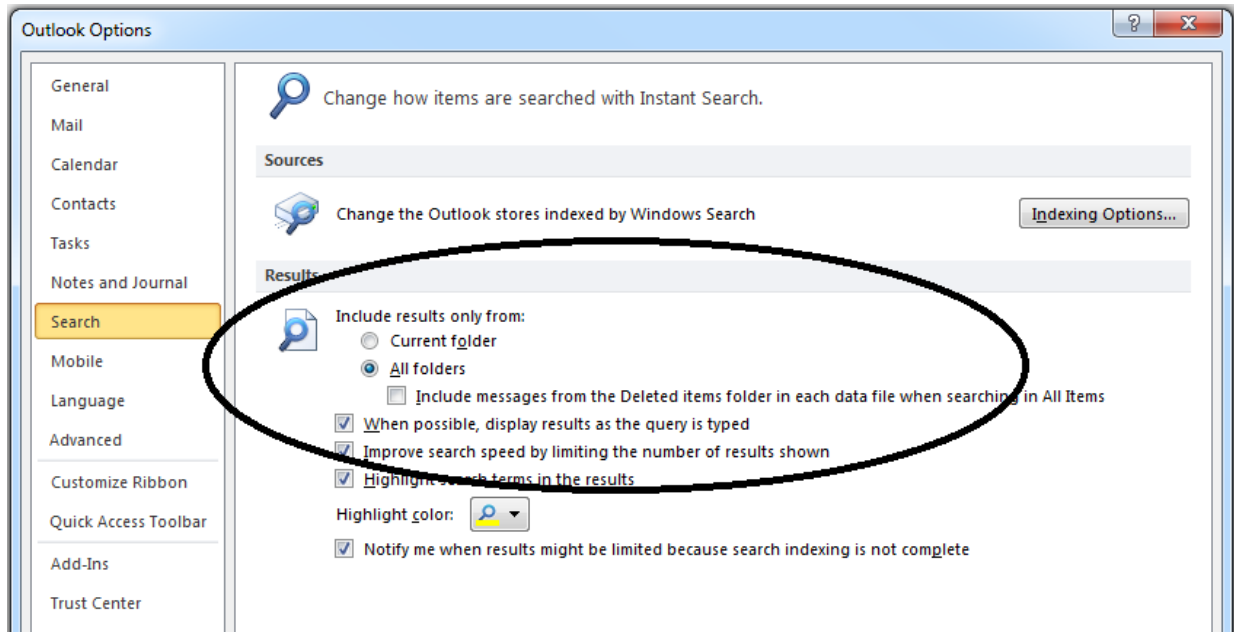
Outlook Options

?

X

General
Mail
Calendar
Contacts
Tasks
Notes and Journal
Search
Mobile
Language
Advanced
Customize Ribbon
Quick Access Toolbar
Add-Ins
Trust Center

Change how items are searched with Instant Search.

Sources

Change the Outlook stores indexed by Windows Search

Indexing Options...

Results

Include results only from:
Current folder
All folders
Include messages from the Deleted items folder in each data file when searching in All Items
When possible, display results as the query is typed
Improve search speed by limiting the number of results shown
Highlight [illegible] terms in the results
Highlight color:
Notify me when results might be limited because search indexing is not complete